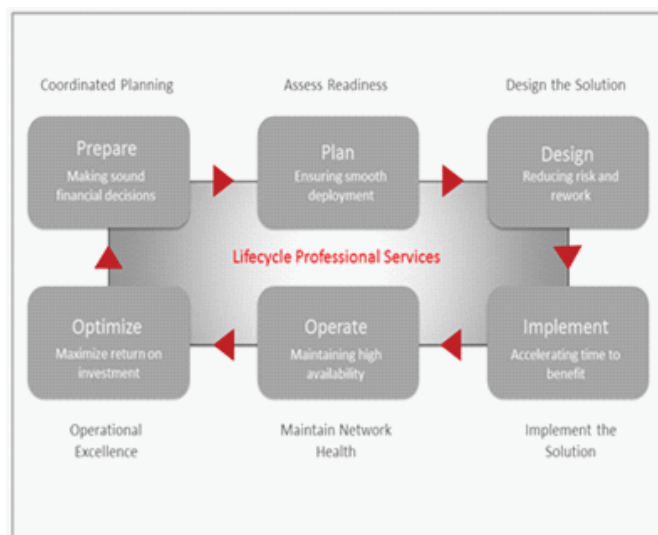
Coordinated Planning

Assess Readiness

Design the Solution

Prepare
Making sound financial decisions

Plan
Ensuring smooth deployment

Design
Reducing risk and rework

Lifecycle Professional Services

Optimize
Maximize return on investment

Operate
Maintaining high availability

Implement
Accelerating time to benefit

Operational Excellence

Maintain Network Health

Implement the Solution